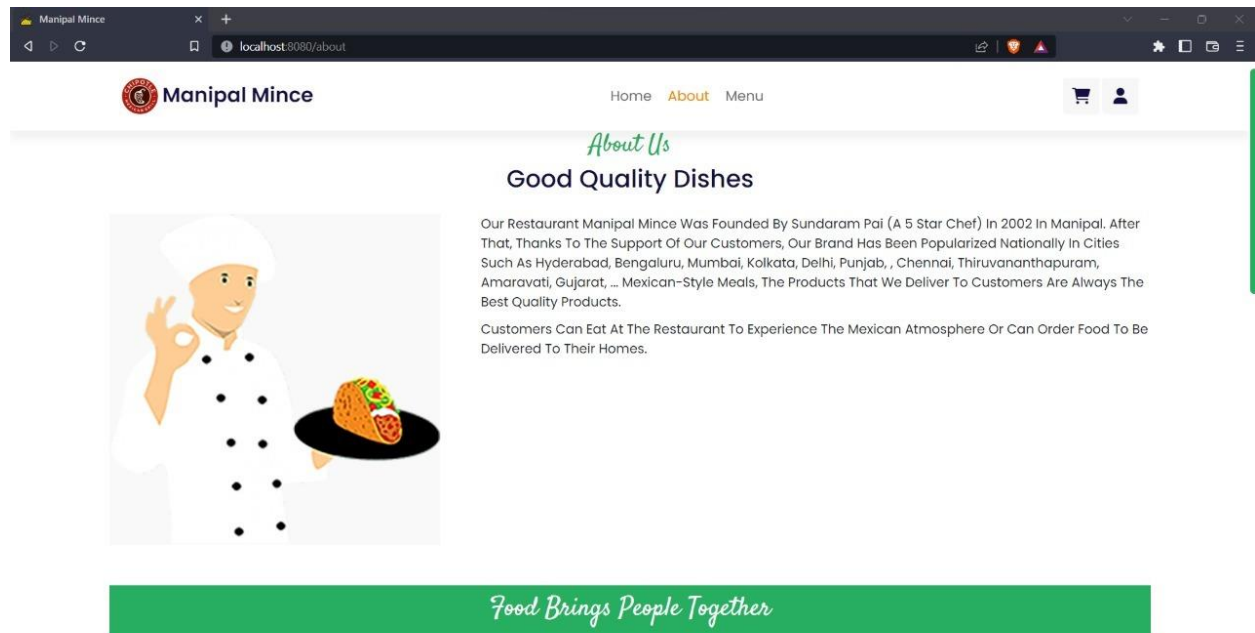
Manipal Mince
localhost:8080/about

Manipal Mince

Home About Menu

About Us

Good Quality Dishes

Our Restaurant Manipal Mince Was Founded By Sundaram Pai (A 5 Star Chef) In 2002 In Manipal. After That, Thanks To The Support Of Our Customers, Our Brand Has Been Popularized Nationally In Cities Such As Hyderabad, Bengaluru, Mumbai, Kolkata, Delhi, Punjab, , Chennai, Thiruvananthapuram, Amaravati, Gujarat, ... Mexican-Style Meals, The Products That We Deliver To Customers Are Always The Best Quality Products.

Customers Can Eat At The Restaurant To Experience The Mexican Atmosphere Or Can Order Food To Be Delivered To Their Homes.

Food Brings People Together